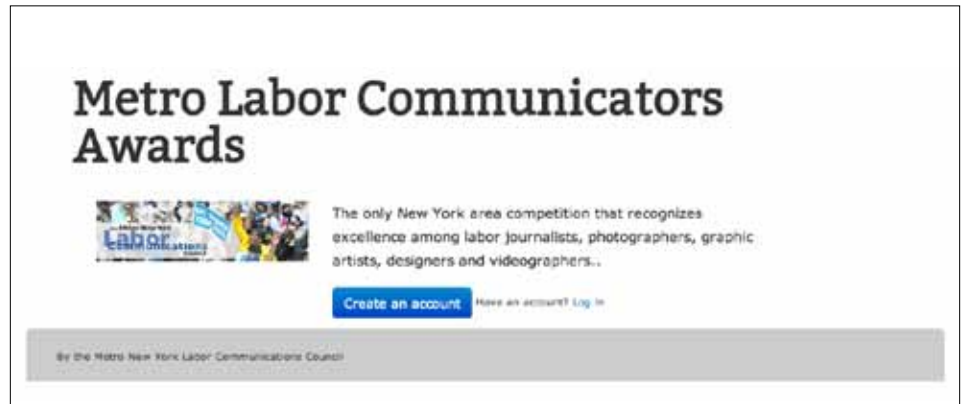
Metro Labor Communicators Awards

Labor Communications

The only New York area competition that recognizes excellence among labor journalists, photographers, graphic artists, designers and videographers..

Create an account Have an account? Log in

By the Metro New York Labor Communications Council